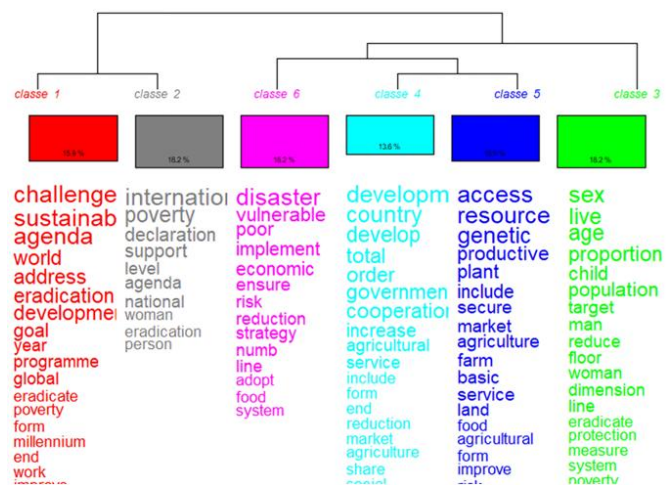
classe 1
classe 2
classe 6
classe 4
classe 5
classe 3

15.5 %
18.2 %
16.2 %
13.6 %
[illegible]
18.2 %

challenge
sustainab
agenda
world
address
eradication
developme
goal
year
programme
global
eradicate
poverty
form
millennium
end
work
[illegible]

internatio
poverty
declaration
support
level
agenda
national
woman
eradication
person

disaster
vulnerable
poor
implement
economic
ensure
risk
reduction
strategy
numb
line
adopt
food
system

developm
country
develop
total
order
governmen
cooperatio
increase
agricultural
service
include
form
end
reduction
market
agriculture
share
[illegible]

access
resource
genetic
productive
plant
include
secure
market
agriculture
farm
basic
service
land
food
agricultural
form
improve
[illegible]

sex
live
age
proportion
child
population
target
man
reduce
floor
woman
dimension
line
eradicate
protection
measure
system
poverty